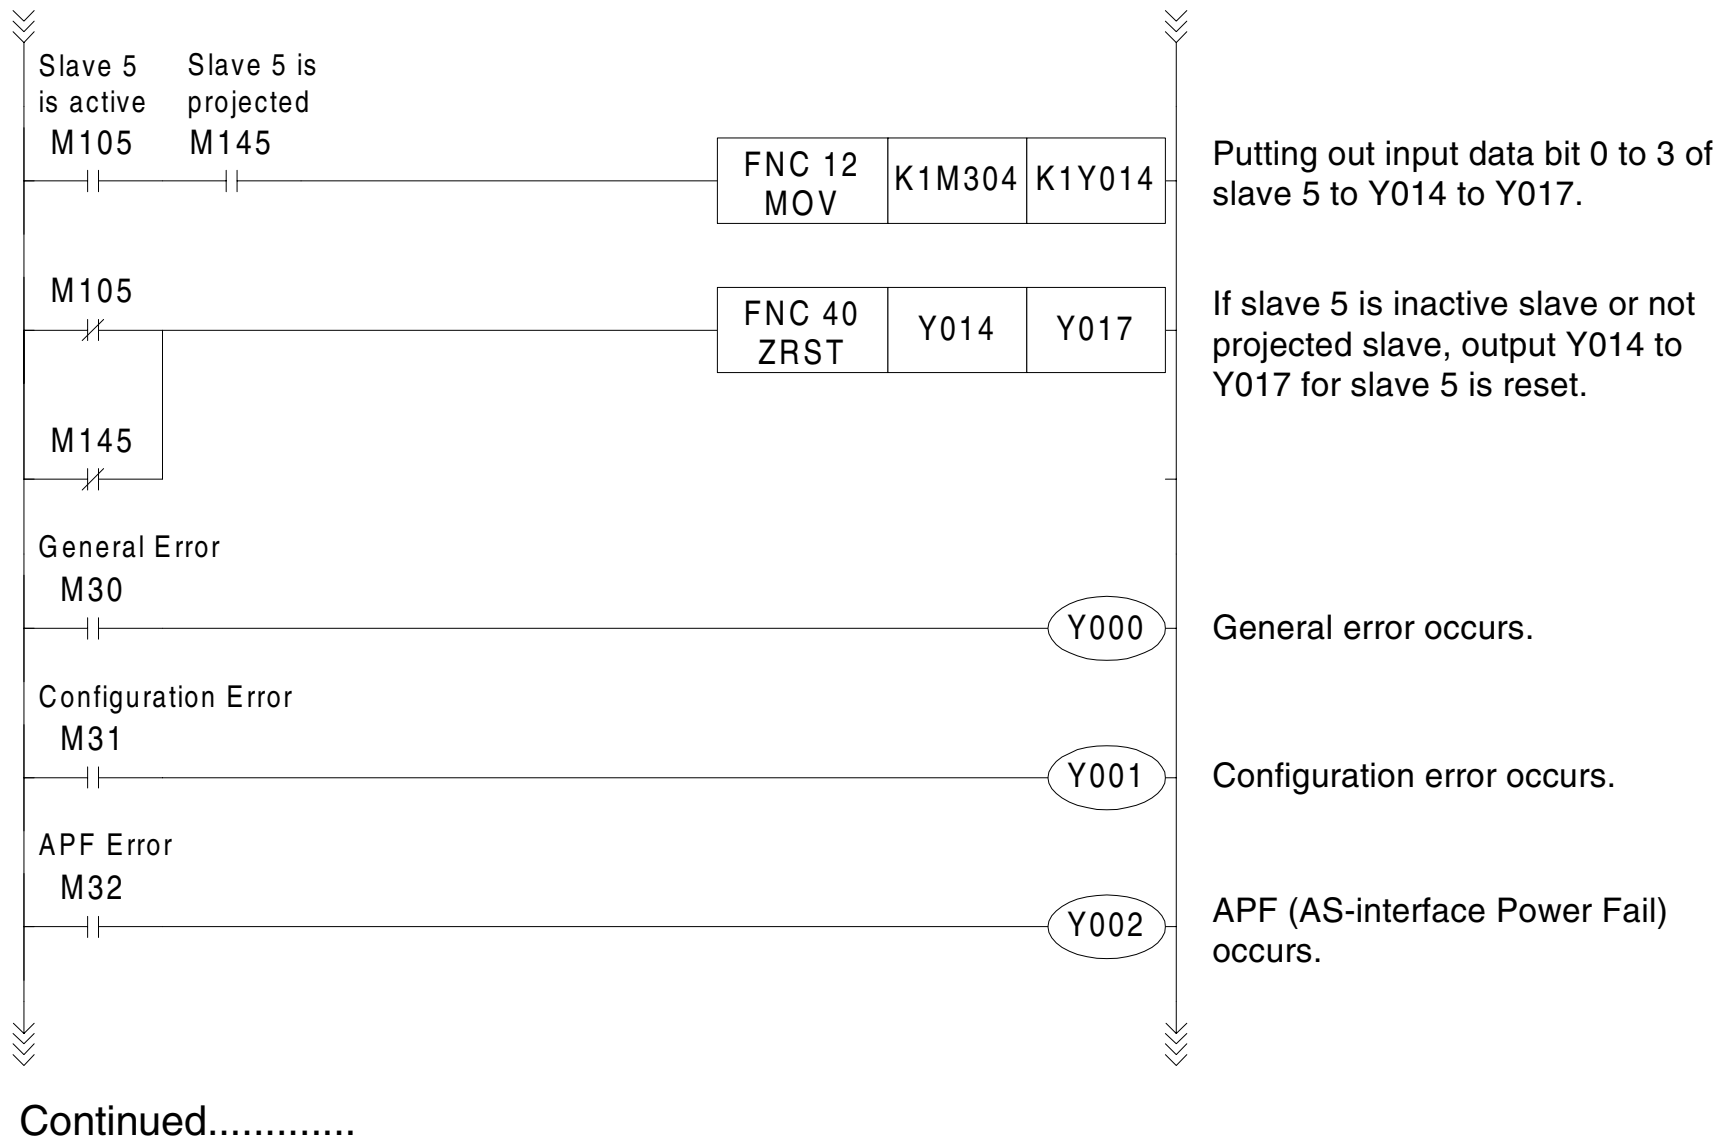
Slave 5 is active
M105

Slave 5 is projected
M145

| FNC 12 MOV | K1M304 | K1Y014 |
|---|---|---|

Putting out input data bit 0 to 3 of slave 5 to Y014 to Y017.

M105

| FNC 40 ZRST | Y014 | Y017 |
|---|---|---|

If slave 5 is inactive slave or not projected slave, output Y014 to Y017 for slave 5 is reset.

M145

General Error
M30

Y000

General error occurs.

Configuration Error
M31

Y001

Configuration error occurs.

APF Error
M32

Y002

APF (AS-interface Power Fail) occurs.

Continued.............